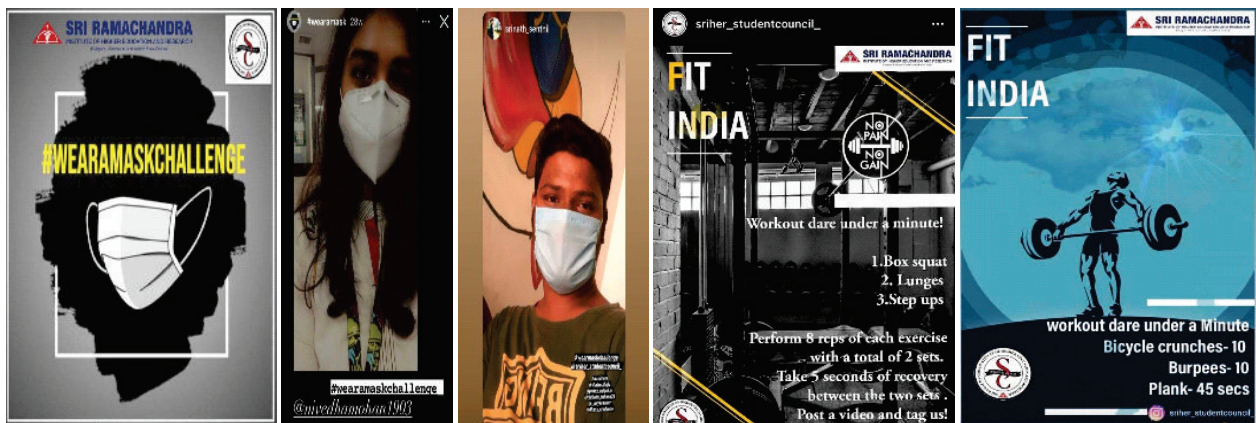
SRI RAMACHANDRA
INSTITUTE OF HIGHER EDUCATION AND RESEARCH
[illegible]

SC

#WEARAMASKCHALLENGE

#wearamask 28s

X

#wearamaskchallenge

@nivedhamohan1903

srinath_senthil

sriher_studentcouncil_

SRI RAMACHANDRA
INSTITUTE OF HIGHER EDUCATION AND RESEARCH

FIT INDIA

NO PAIN NO GAIN

Workout dare under a minute!

1.Box squat
2. Lunges
3.Step ups

Perform 8 reps of each exercise with a total of 2 sets.
Take 5 seconds of recovery between the two sets .
Post a video and tag us!

SRI RAMACHANDRA
INSTITUTE OF HIGHER EDUCATION AND RESEARCH

FIT INDIA

workout dare under a Minute
Bicycle crunches- 10
Burpees- 10
Plank- 45 secs

sriher_studentcouncil_